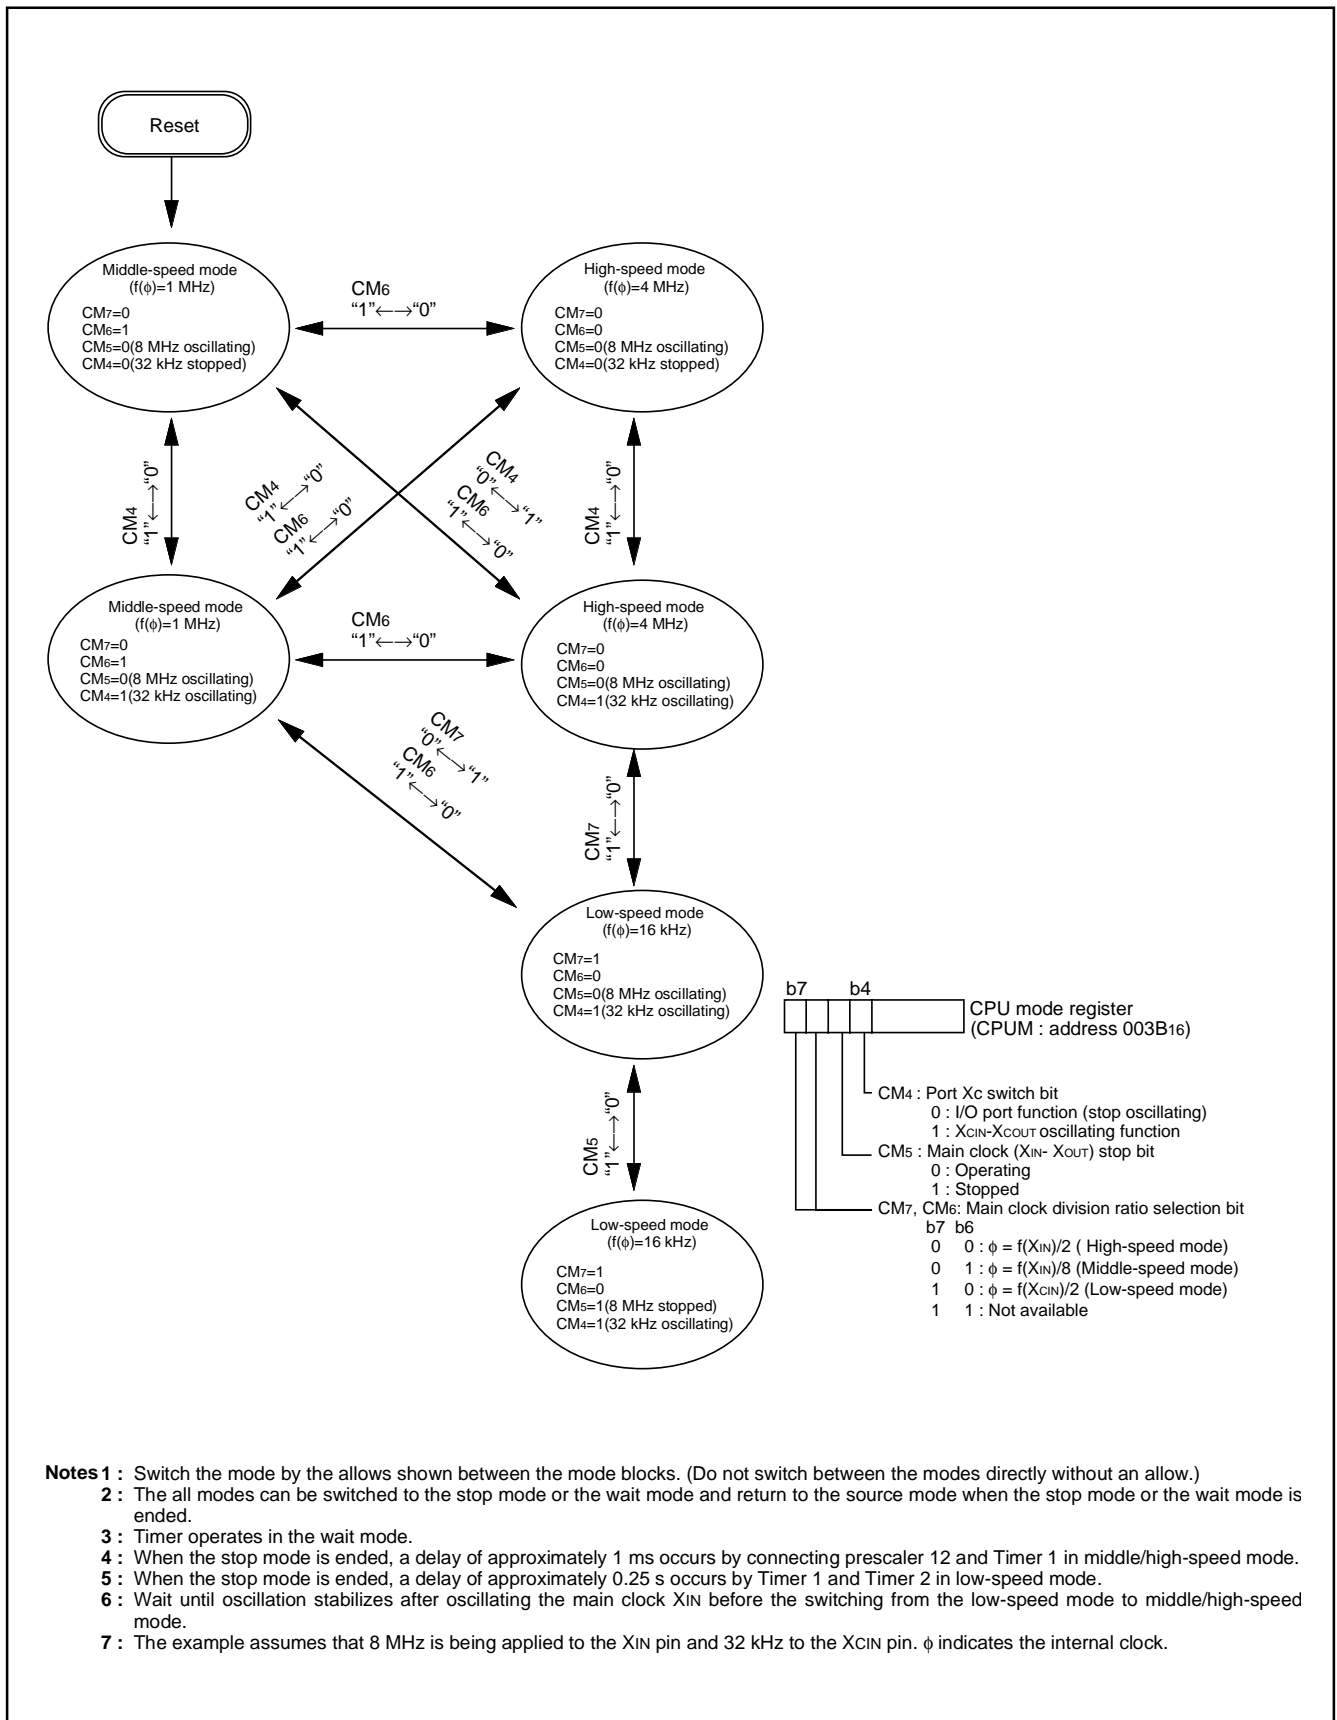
Reset

Middle-speed mode
(f(ϕ)=1 MHz)
$CM_7$=0
$CM_6$=1
$CM_5$=0(8 MHz oscillating)
$CM_4$=0(32 kHz stopped)

$CM_6$
"1"←→"0"

High-speed mode
(f(ϕ)=4 MHz)
$CM_7$=0
$CM_6$=0
$CM_5$=0(8 MHz oscillating)
$CM_4$=0(32 kHz stopped)

$CM_4$
"1"←→"0"

$CM_4$
"1"←→"0"
$CM_6$
"1"←→"0"

$CM_4$
"0"←→"1"
$CM_6$
"1"←→"0"

$CM_4$
"1"←→"0"

Middle-speed mode
(f(ϕ)=1 MHz)
$CM_7$=0
$CM_6$=1
$CM_5$=0(8 MHz oscillating)
$CM_4$=1(32 kHz oscillating)

$CM_6$
"1"←→"0"

High-speed mode
(f(ϕ)=4 MHz)
$CM_7$=0
$CM_6$=0
$CM_5$=0(8 MHz oscillating)
$CM_4$=1(32 kHz oscillating)

$CM_7$
"0"←→"1"
$CM_6$
"1"←→"0"

$CM_7$
"1"←→"0"

Low-speed mode
(f(ϕ)=16 kHz)
$CM_7$=1
$CM_6$=0
$CM_5$=0(8 MHz oscillating)
$CM_4$=1(32 kHz oscillating)

b7 b4
CPU mode register
(CPUM : address $003B_{16}$)

$CM_4$ : Port Xc switch bit
0 : I/O port function (stop oscillating)
1 : $X_{CIN}$-$X_{COUT}$ oscillating function
$CM_5$ : Main clock ($X_{IN}$- $X_{OUT}$) stop bit
0 : Operating
1 : Stopped
$CM_7$, $CM_6$: Main clock division ratio selection bit
b7 b6
0 0 : ϕ = f($X_{IN}$)/2 ( High-speed mode)
0 1 : ϕ = f($X_{IN}$)/8 (Middle-speed mode)
1 0 : ϕ = f($X_{CIN}$)/2 (Low-speed mode)
1 1 : Not available

$CM_5$
"1"←→"0"

Low-speed mode
(f(ϕ)=16 kHz)
$CM_7$=1
$CM_6$=0
$CM_5$=1(8 MHz stopped)
$CM_4$=1(32 kHz oscillating)

Notes 1 : Switch the mode by the allows shown between the mode blocks. (Do not switch between the modes directly without an allow.)
2 : The all modes can be switched to the stop mode or the wait mode and return to the source mode when the stop mode or the wait mode is ended.
3 : Timer operates in the wait mode.
4 : When the stop mode is ended, a delay of approximately 1 ms occurs by connecting prescaler 12 and Timer 1 in middle/high-speed mode.
5 : When the stop mode is ended, a delay of approximately 0.25 s occurs by Timer 1 and Timer 2 in low-speed mode.
6 : Wait until oscillation stabilizes after oscillating the main clock $X_{IN}$ before the switching from the low-speed mode to middle/high-speed mode.
7 : The example assumes that 8 MHz is being applied to the $X_{IN}$ pin and 32 kHz to the $X_{CIN}$ pin. ϕ indicates the internal clock.